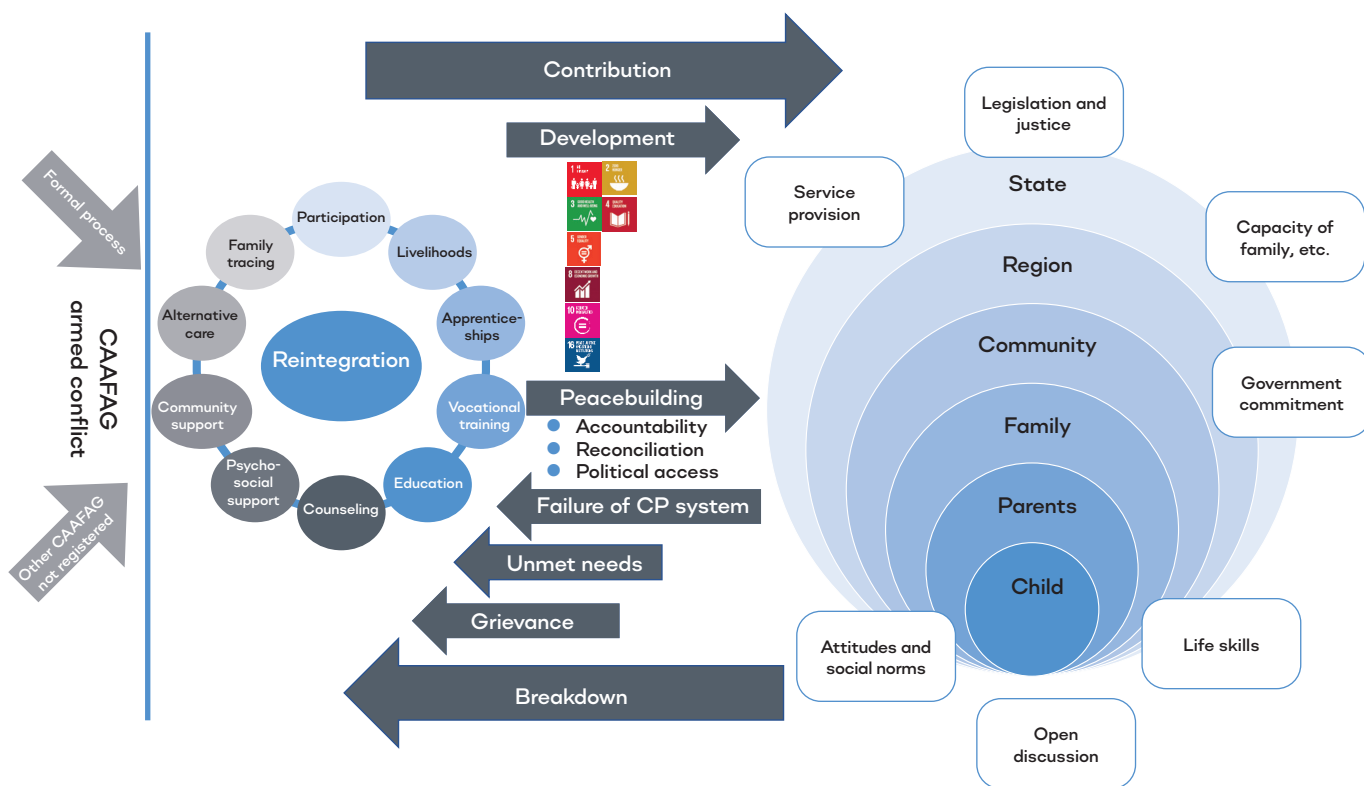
Formal process

CAAFAG
armed conflict

Other CAAFAG not registered

Contribution

Development

Participation

Family tracing

Livelihoods

Alternative care

Apprenticeships

Reintegration

Community support

Vocational training

Psycho-social support

Education

Counseling

Peacebuilding
- Accountability
- Reconciliation
- Political access

Failure of CP system

Unmet needs

Grievance

Breakdown

Legislation and justice

Service provision

State

Capacity of family, etc.

Region

Community

Government commitment

Family

Parents

Child

Attitudes and social norms

Life skills

Open discussion